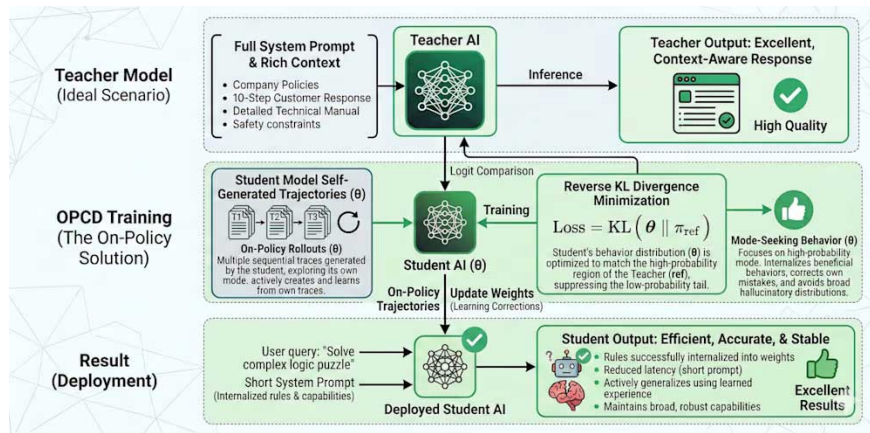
Teacher Model
(Ideal Scenario)

Full System Prompt & Rich Context
• Company Policies
• 10-Step Customer Response
• Detailed Technical Manual
• Safety constraints

Teacher AI

Inference

Teacher Output: Excellent, Context-Aware Response

High Quality

Logit Comparison

OPCD Training
(The On-Policy Solution)

Student Model Self-Generated Trajectories (θ)

T1 T2 T3

On-Policy Rollouts (θ)
Multiple sequential traces generated by the student, exploring its own mode. actively creates and learns from own traces.

Training

Student AI (θ)

Reverse KL Divergence Minimization

$\text{Loss} = \text{KL}\left(\theta \parallel \pi_{\text{ref}}\right)$

Student's behavior distribution (θ) is optimized to match the high-probability region of the Teacher (ref), suppressing the low-probability tail.

Mode-Seeking Behavior (θ)
Focuses on high-probability mode. Internalizes beneficial behaviors, corrects own mistakes, and avoids broad hallucinatory distributions.

On-Policy Trajectories

Update Weights
(Learning Corrections)

Result
(Deployment)

User query: "Solve complex logic puzzle"

Short System Prompt
(Internalized rules & capabilities)

Deployed Student AI

Student Output: Efficient, Accurate, & Stable
• Rules successfully internalized into weights
• Reduced latency (short prompt)
• Actively generalizes using learned experience
• Maintains broad, robust capabilities

Excellent Results